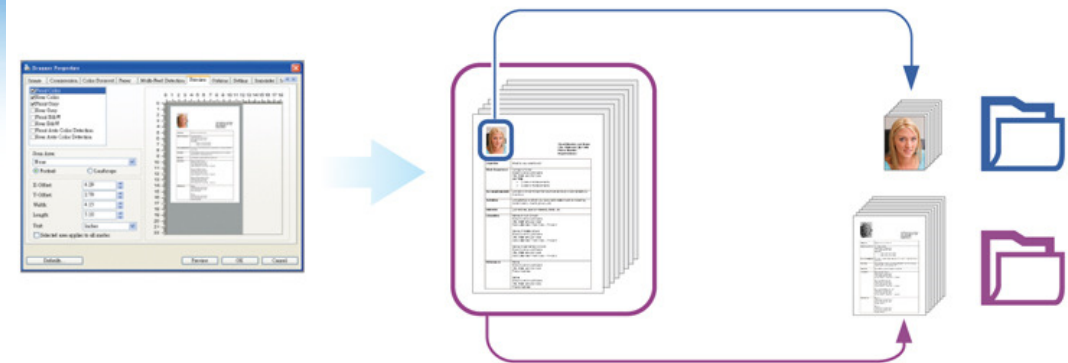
Scanner Properties

Image | Compression | Color Dropout | Paper | Multi-Feed Detection | Preview | Rotation | Settings | Imprinter

Front Color
Rear Color
Front Gray
Rear Gray
Front B&W
Rear B&W
Front Auto Color Detection
Rear Auto Color Detection

Scan Area
None
Portrait
Landscape

X-Offset 0.29
Y-Offset 2.76
Width 4.15
Length 5.33
Unit Inches

Selected area applies to all modes

Defaults
Preview
OK
Cancel